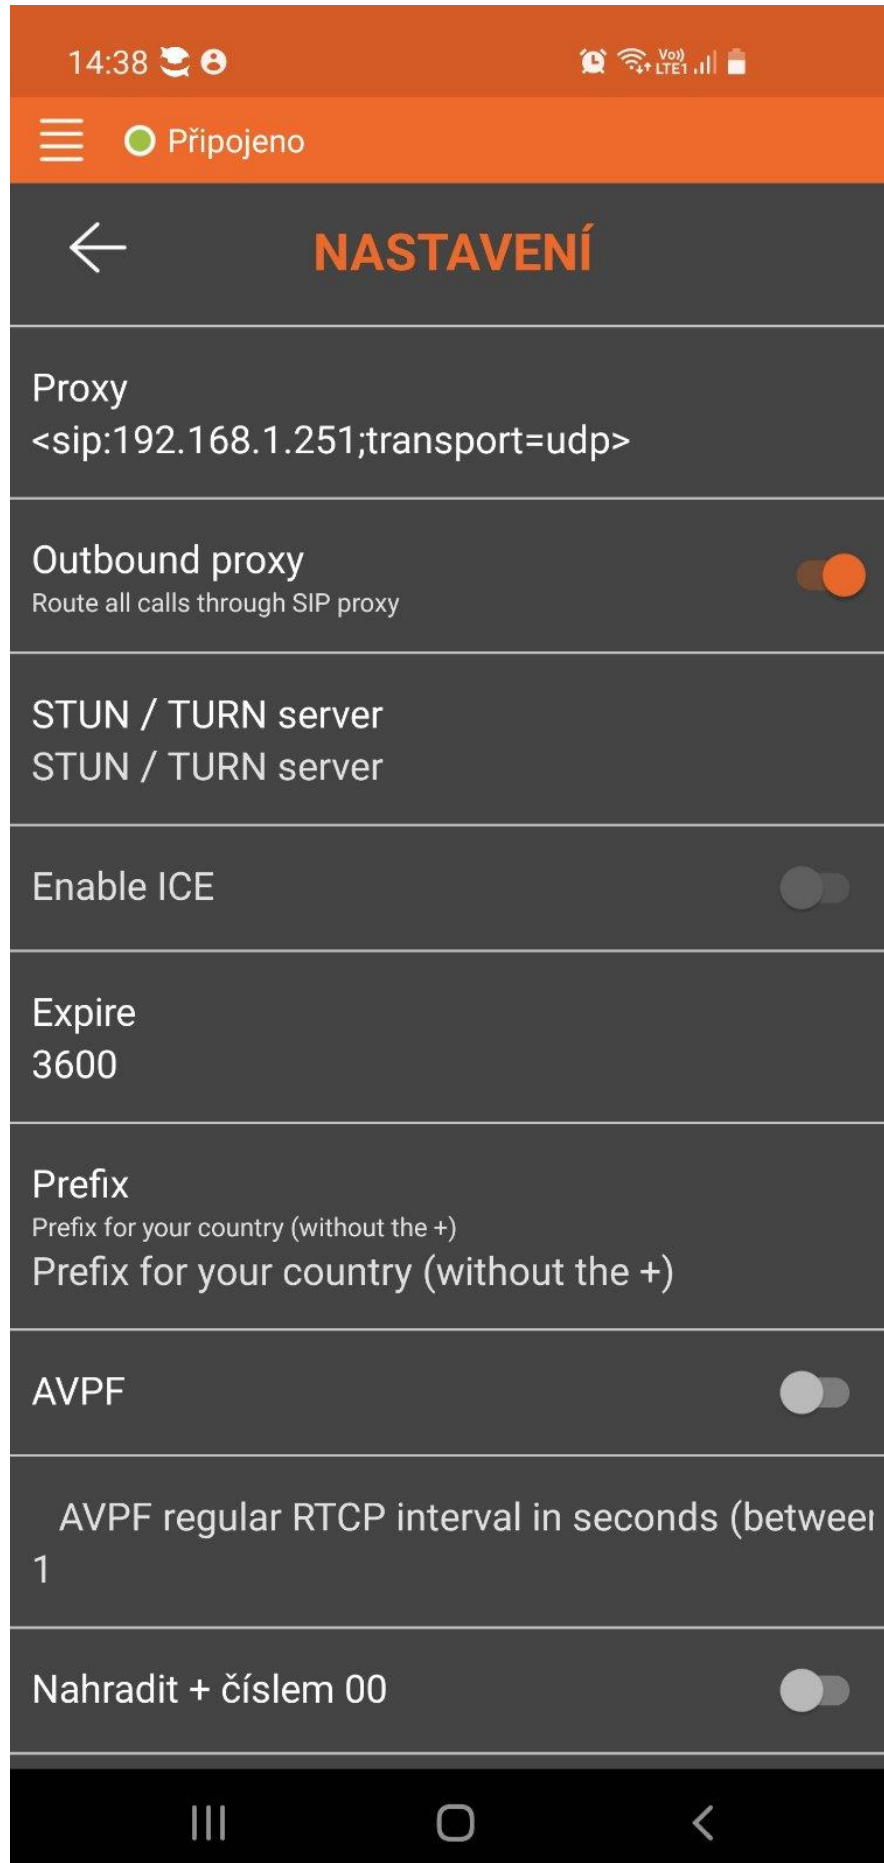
14:38

Vo)) LTE1

Připojeno

NASTAVENÍ

Proxy
<sip:192.168.1.251;transport=udp>

Outbound proxy
Route all calls through SIP proxy

STUN / TURN server
STUN / TURN server

Enable ICE

Expire
3600

Prefix
Prefix for your country (without the +)
Prefix for your country (without the +)

AVPF

AVPF regular RTCP interval in seconds (betwee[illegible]
1

Nahradit + číslem 00